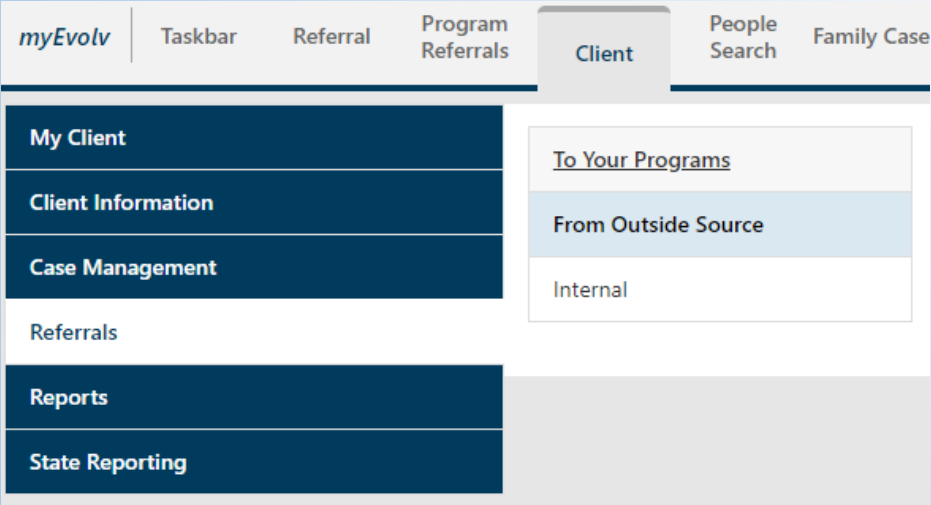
myEvolv Taskbar Referral Program Referrals Client People Search Family Case

My Client
Client Information
Case Management
Referrals
Reports
State Reporting

To Your Programs
From Outside Source
Internal